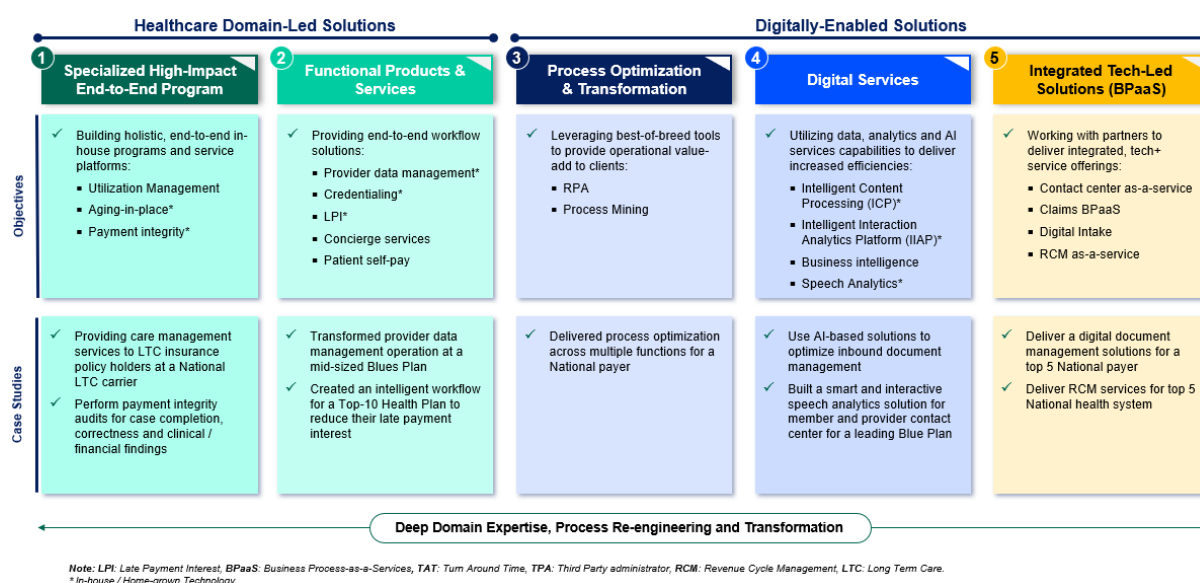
Healthcare Domain-Led Solutions

Digitally-Enabled Solutions

1 Specialized High-Impact End-to-End Program

2 Functional Products & Services

3 Process Optimization & Transformation

4 Digital Services

5 Integrated Tech-Led Solutions (BPaaS)

Objectives

✓ Building holistic, end-to-end in-house programs and service platforms:
- Utilization Management
- Aging-in-place*
- Payment integrity*

✓ Providing end-to-end workflow solutions:
- Provider data management*
- Credentialing*
- LPI*
- Concierge services
- Patient self-pay

✓ Leveraging best-of-breed tools to provide operational value-add to clients:
- RPA
- Process Mining

✓ Utilizing data, analytics and AI services capabilities to deliver increased efficiencies:
- Intelligent Content Processing (ICP)*
- Intelligent Interaction Analytics Platform (IIAP)*
- Business intelligence
- Speech Analytics*

✓ Working with partners to deliver integrated, tech+ service offerings:
- Contact center as-a-service
- Claims BPaaS
- Digital Intake
- RCM as-a-service

Case Studies

✓ Providing care management services to LTC insurance policy holders at a National LTC carrier
✓ Perform payment integrity audits for case completion, correctness and clinical / financial findings

✓ Transformed provider data management operation at a mid-sized Blues Plan
✓ Created an intelligent workflow for a Top-10 Health Plan to reduce their late payment interest

✓ Delivered process optimization across multiple functions for a National payer

✓ Use AI-based solutions to optimize inbound document management
✓ Built a smart and interactive speech analytics solution for member and provider contact center for a leading Blue Plan

✓ Deliver a digital document management solutions for a top 5 National payer
✓ Deliver RCM services for top 5 National health system

Deep Domain Expertise, Process Re-engineering and Transformation

Note: LPI: Late Payment Interest, BPaaS: Business Process-as-a-Services, TAT: Turn Around Time, TPA: Third Party administrator, RCM: Revenue Cycle Management, LTC: Long Term Care.
* In-house / Home-grown Technology